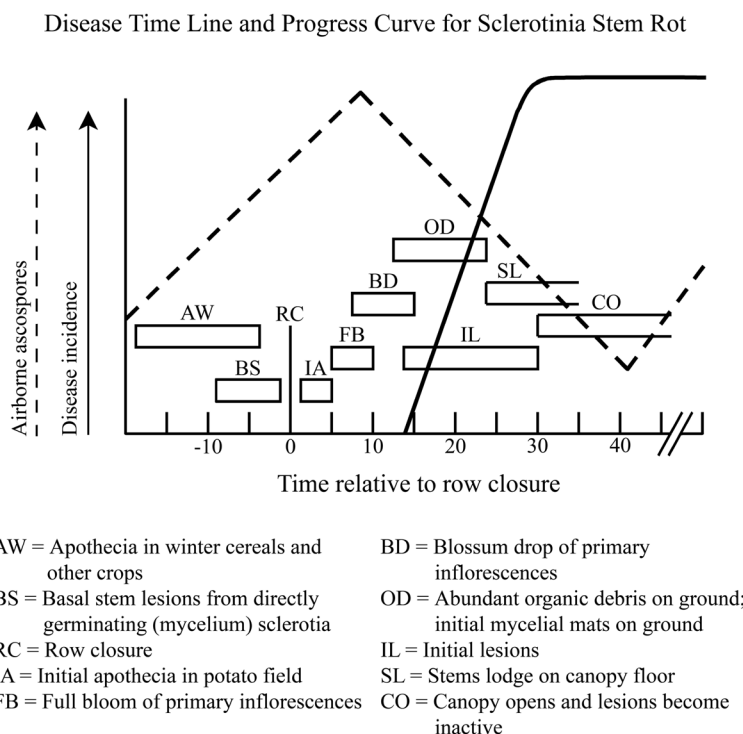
Disease Time Line and Progress Curve for Sclerotinia Stem Rot

Airborne ascospores

Disease incidence

AW

RC

BS

IA

FB

BD

OD

IL

SL

CO

-10

0

10

20

30

40

Time relative to row closure

AW = Apothecia in winter cereals and other crops

BS = Basal stem lesions from directly germinating (mycelium) sclerotia

RC = Row closure

IA = Initial apothecia in potato field

FB = Full bloom of primary inflorescences

BD = Blossum drop of primary inflorescences

OD = Abundant organic debris on ground; initial mycelial mats on ground

IL = Initial lesions

SL = Stems lodge on canopy floor

CO = Canopy opens and lesions become inactive